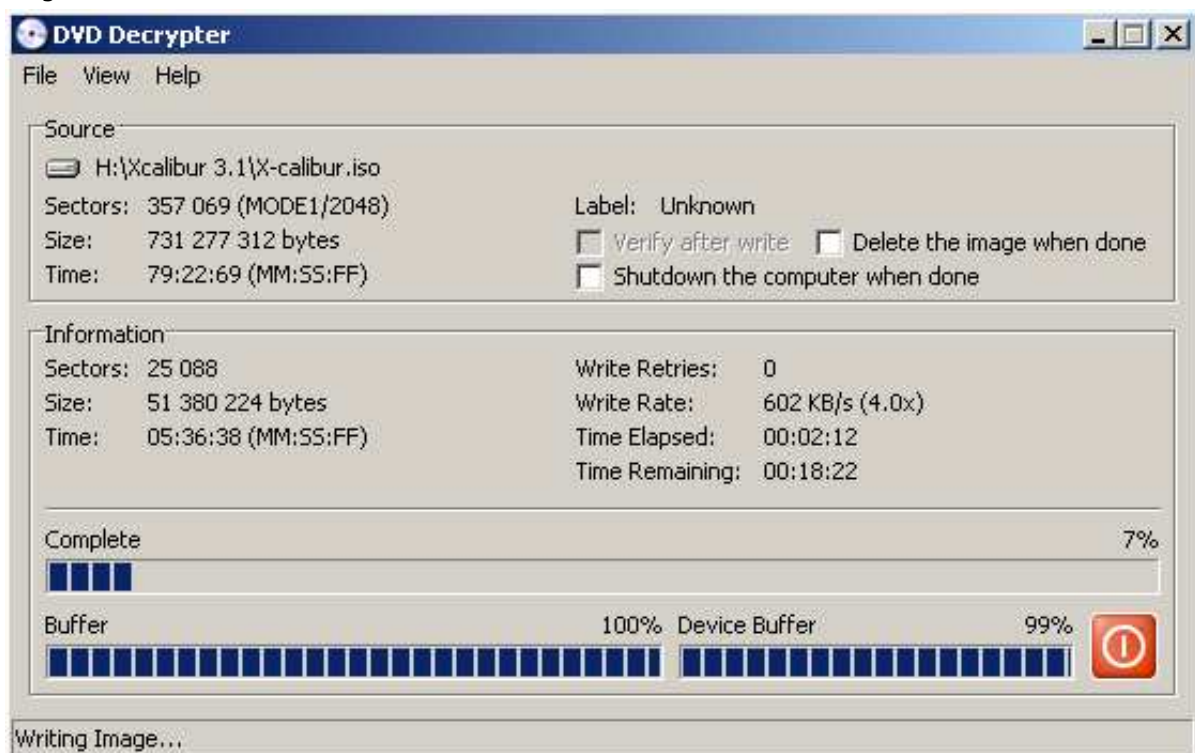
DVD Decrypter

File View Help

Source

H:\Xcalibur 3.1\X-calibur.iso

Sectors: 357 069 (MODE1/2048)
Size: 731 277 312 bytes
Time: 79:22:69 (MM:SS:FF)

Label: Unknown
Verify after write
Delete the image when done
Shutdown the computer when done

Information

Sectors: 25 088
Size: 51 380 224 bytes
Time: 05:36:38 (MM:SS:FF)

Write Retries: 0
Write Rate: 602 KB/s (4.0x)
Time Elapsed: 00:02:12
Time Remaining: 00:18:22

Complete 7%

Buffer 100%
Device Buffer 99%

Writing Image...